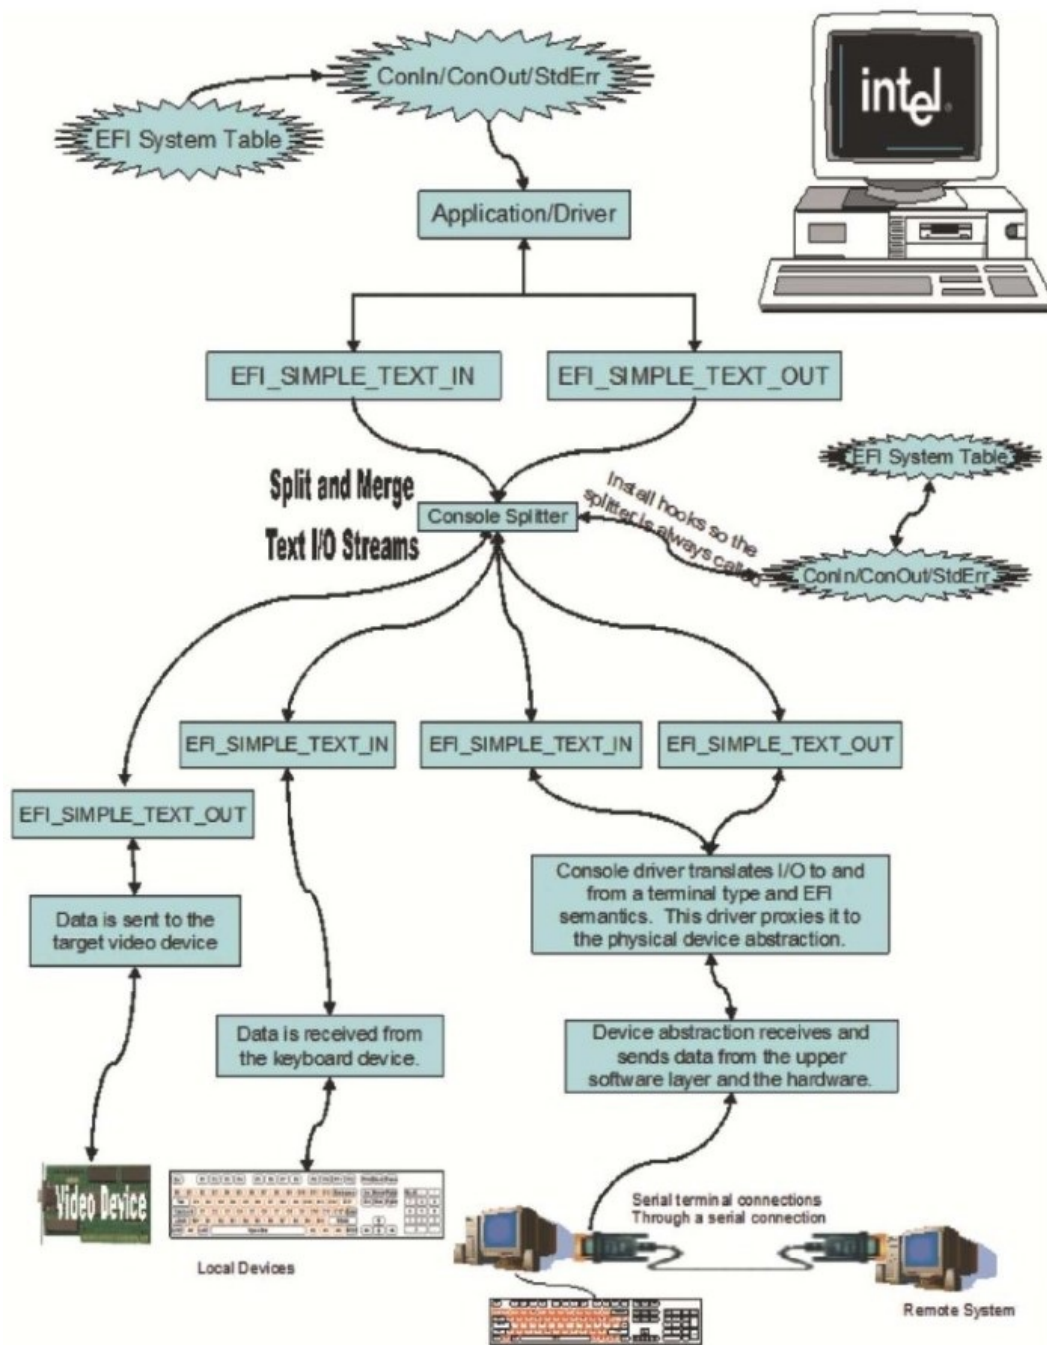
ConIn/ConOut/StdErr

EFI System Table

intel

Application/Driver

EFI_SIMPLE_TEXT_IN

EFI_SIMPLE_TEXT_OUT

Split and Merge Text I/O Streams

Console Splitter

Install hooks so the splitter is always called

EFI System Table

ConIn/ConOut/StdErr

EFI_SIMPLE_TEXT_IN

EFI_SIMPLE_TEXT_IN

EFI_SIMPLE_TEXT_OUT

EFI_SIMPLE_TEXT_OUT

Console driver translates I/O to and from a terminal type and EFI semantics. This driver proxies it to the physical device abstraction.

Data is sent to the target video device

Data is received from the keyboard device.

Device abstraction receives and sends data from the upper software layer and the hardware.

Video Device

Serial terminal connections Through a serial connection

Local Devices

Remote System